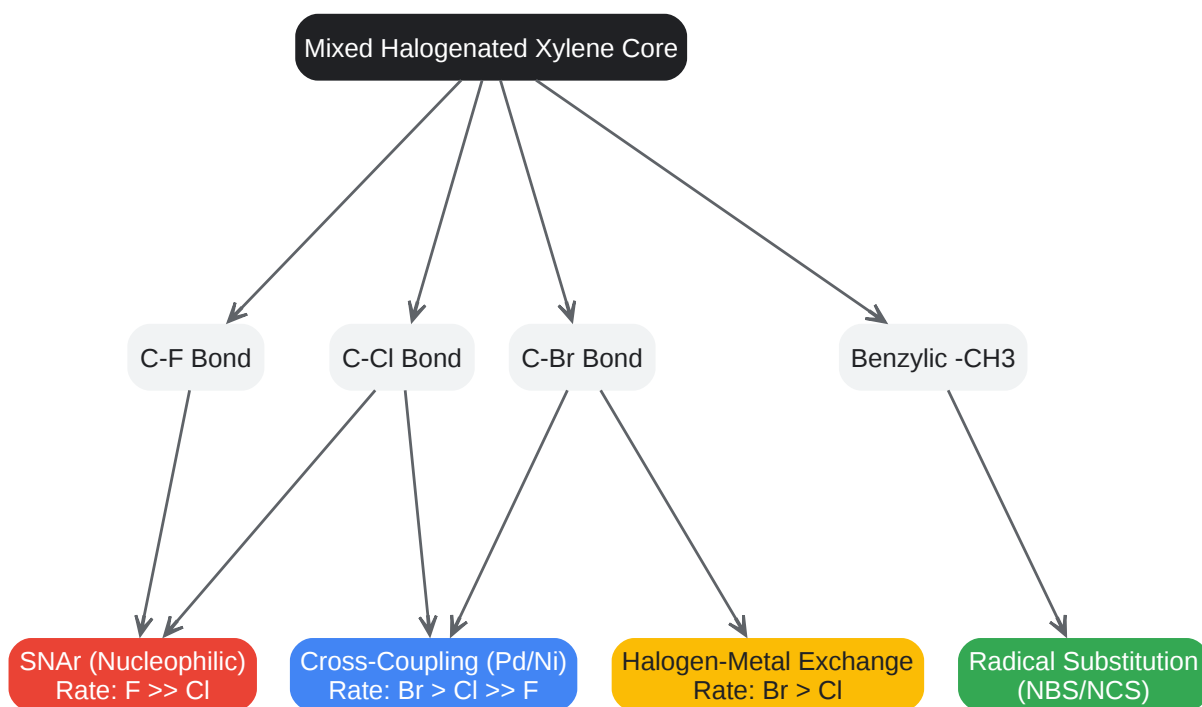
Mixed Halogenated Xylene Core

C-F Bond

C-Cl Bond

C-Br Bond

Benzylic -CH3

SNAr (Nucleophilic)
Rate: F >> Cl

Cross-Coupling (Pd/Ni)
Rate: Br > Cl >> F

Halogen-Metal Exchange
Rate: Br > Cl

Radical Substitution
(NBS/NCS)